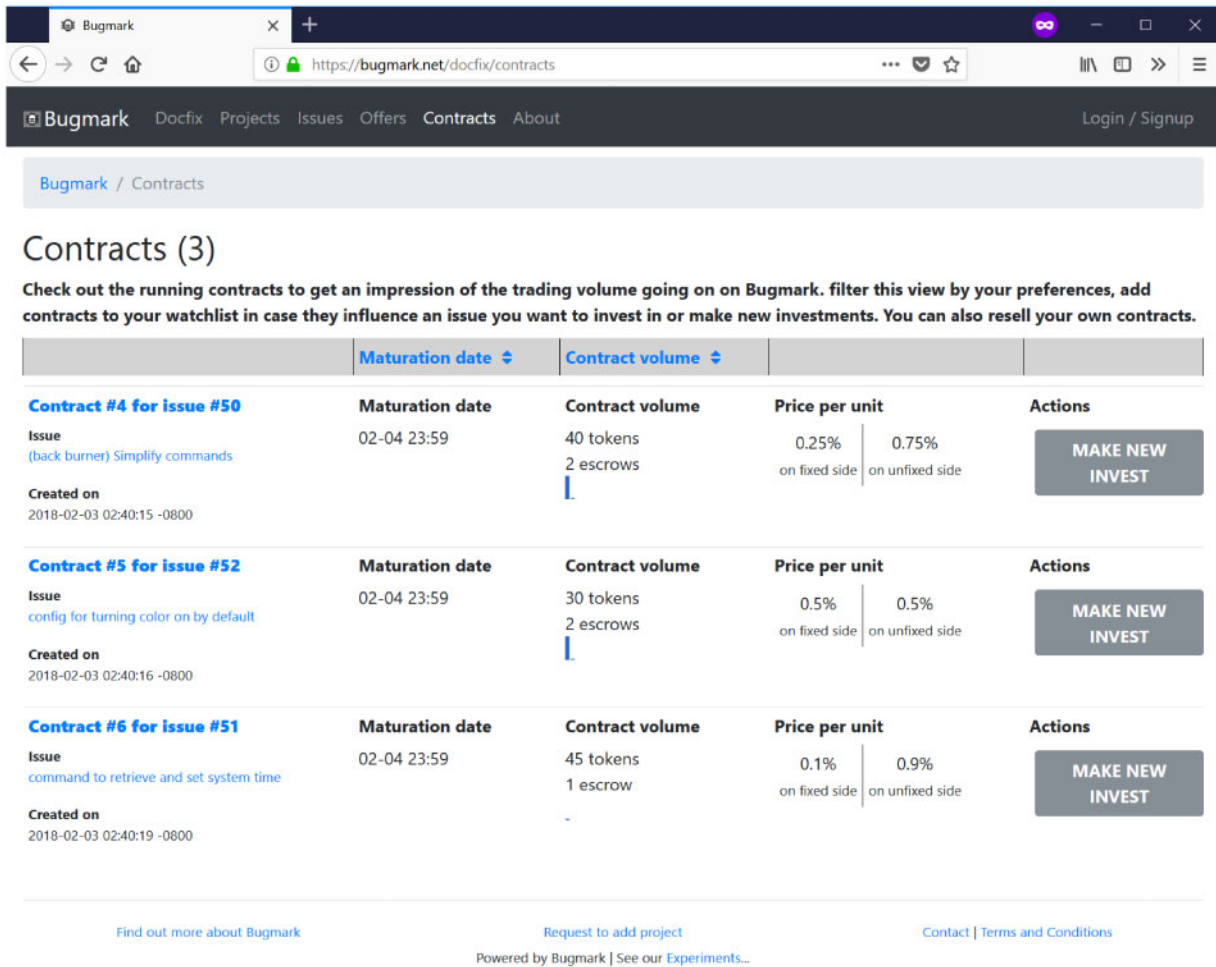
Bugmark

https://bugmark.net/docfix/contracts

Bugmark Docfix Projects Issues Offers Contracts About Login / Signup

Bugmark / Contracts

Contracts (3)

Check out the running contracts to get an impression of the trading volume going on on Bugmark. filter this view by your preferences, add contracts to your watchlist in case they influence an issue you want to invest in or make new investments. You can also resell your own contracts.

| | Maturation date | Contract volume | | |
|---|---|---|---|---|
| Contract #4 for issue #50<br>Issue<br>(back burner) Simplify commands<br>Created on<br>2018-02-03 02:40:15 -0800 | Maturation date<br>02-04 23:59 | Contract volume<br>40 tokens<br>2 escrows | Price per unit<br>0.25% on fixed side<br>0.75% on unfixed side | Actions<br>MAKE NEW INVEST |
| Contract #5 for issue #52<br>Issue<br>config for turning color on by default<br>Created on<br>2018-02-03 02:40:16 -0800 | Maturation date<br>02-04 23:59 | Contract volume<br>30 tokens<br>2 escrows | Price per unit<br>0.5% on fixed side<br>0.5% on unfixed side | Actions<br>MAKE NEW INVEST |
| Contract #6 for issue #51<br>Issue<br>command to retrieve and set system time<br>Created on<br>2018-02-03 02:40:19 -0800 | Maturation date<br>02-04 23:59 | Contract volume<br>45 tokens<br>1 escrow | Price per unit<br>0.1% on fixed side<br>0.9% on unfixed side | Actions<br>MAKE NEW INVEST |

Find out more about Bugmark Request to add project Contact | Terms and Conditions

Powered by Bugmark | See our Experiments...